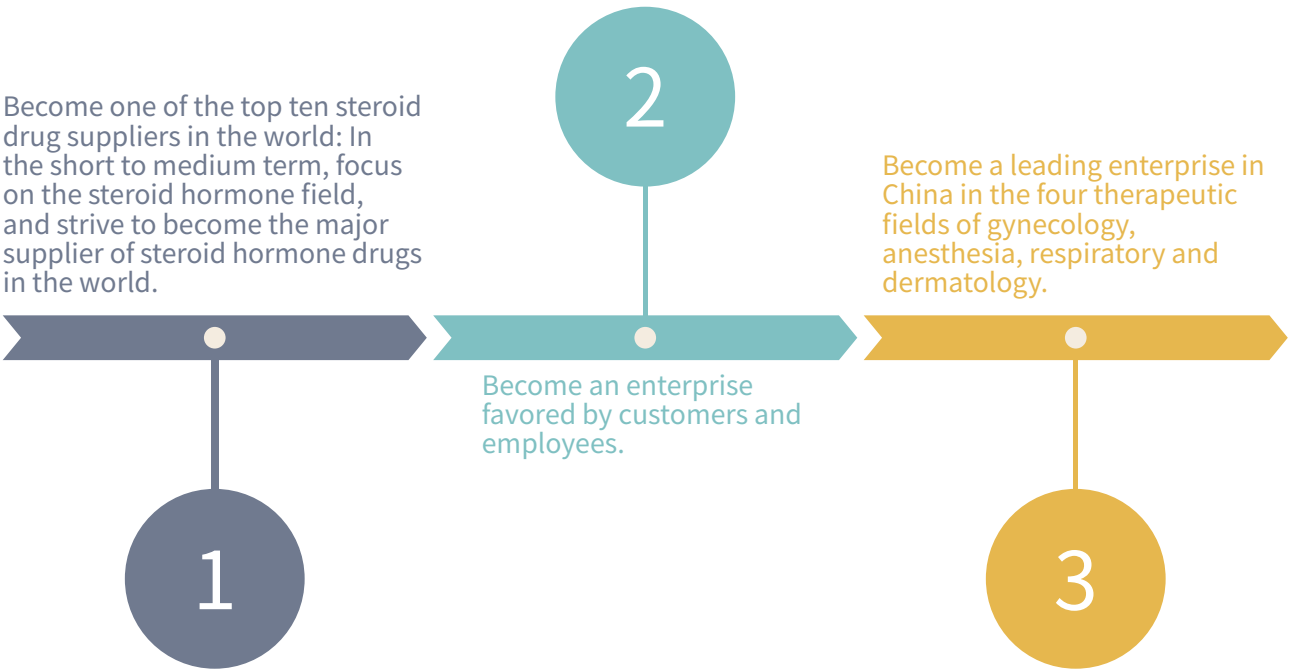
Become one of the top ten steroid drug suppliers in the world: In the short to medium term, focus on the steroid hormone field, and strive to become the major supplier of steroid hormone drugs in the world.

1

2

Become an enterprise favored by customers and employees.

Become a leading enterprise in China in the four therapeutic fields of gynecology, anesthesia, respiratory and dermatology.

3